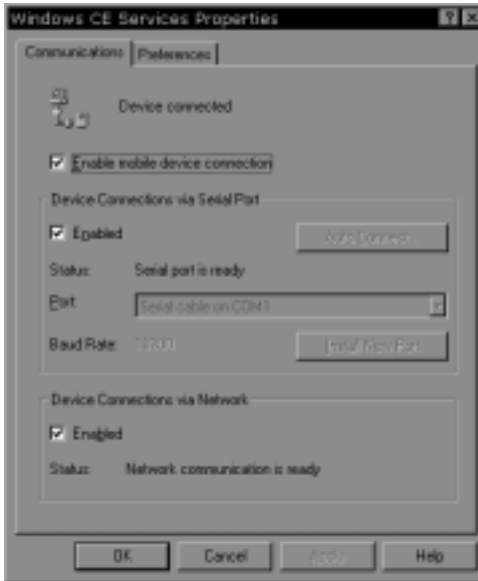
Windows CE Services Properties

Communications | Preferences

Device connected

☑ Enable mobile device connection

Device Connections via Serial Port

☑ Enabled

Auto Connect...

Status: Serial port is ready

Port: Serial cable on COM3

Baud Rate: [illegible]

Install New Port

Device Connections via Network

☑ Enabled

Status: Network communication is ready

OK | Cancel | Apply | Help